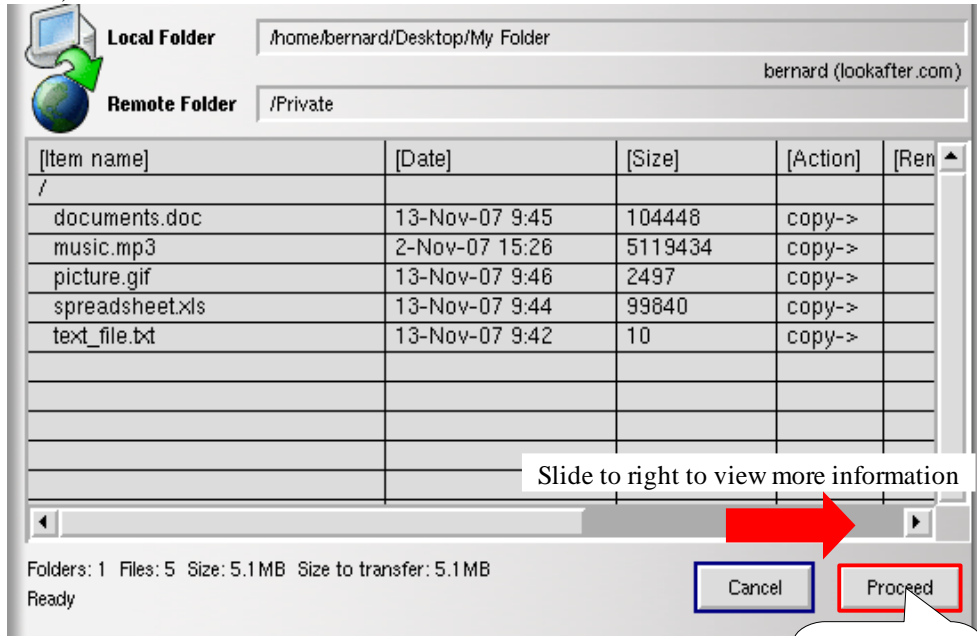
Local Folder /home/bernard/Desktop/My Folder

bernard (lookafter.com)

Remote Folder /Private

| [Item name] | [Date] | [Size] | [Action] | [Ren |
|---|---|---|---|---|
| / | | | | |
| documents.doc | 13-Nov-07 9:45 | 104448 | copy-> | |
| music.mp3 | 2-Nov-07 15:26 | 5119434 | copy-> | |
| picture.gif | 13-Nov-07 9:46 | 2497 | copy-> | |
| spreadsheet.xls | 13-Nov-07 9:44 | 99840 | copy-> | |
| text_file.txt | 13-Nov-07 9:42 | 10 | copy-> | |

Slide to right to view more information

Folders: 1 Files: 5 Size: 5.1 MB Size to transfer: 5.1 MB
Ready

Cancel

Proceed